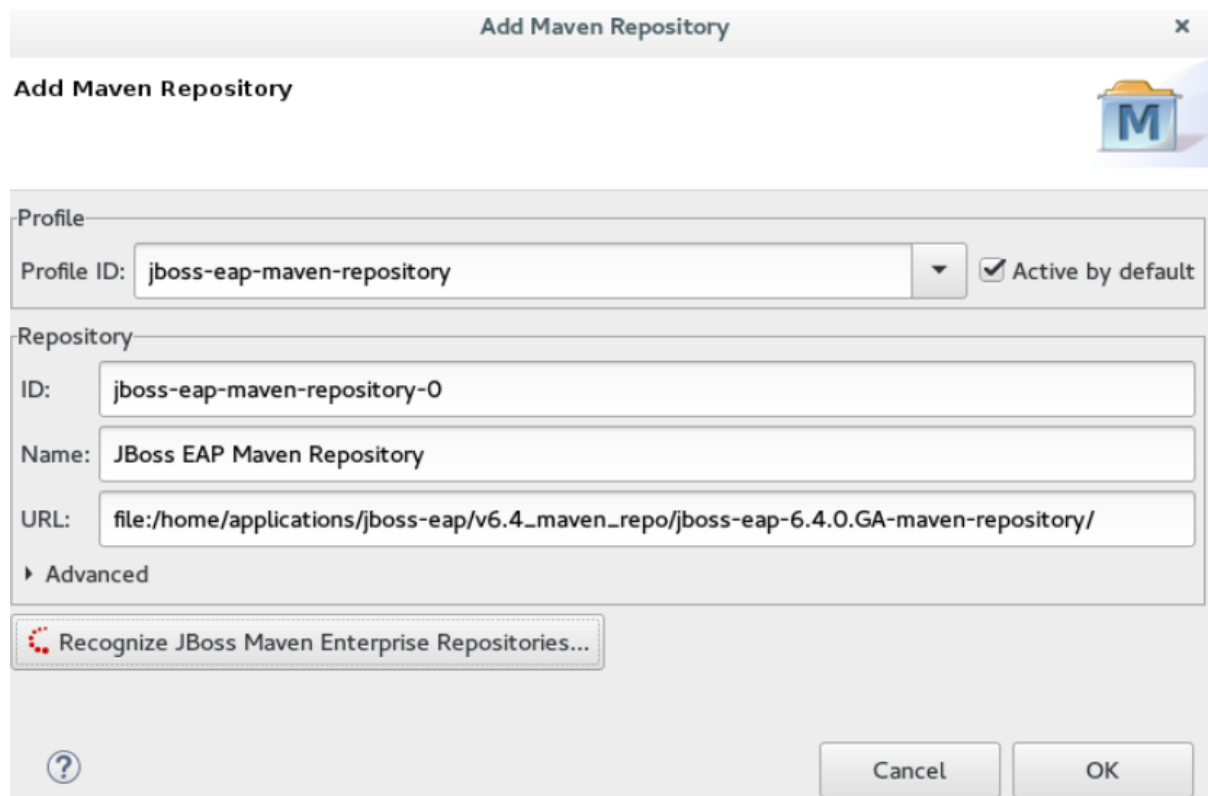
Add Maven Repository ×

Add Maven Repository

M

Profile

Profile ID: jboss-eap-maven-repository

Active by default

Repository

ID: jboss-eap-maven-repository-0

Name: JBoss EAP Maven Repository

URL: file:/home/applications/jboss-eap/v6.4_maven_repo/jboss-eap-6.4.0.GA-maven-repository/

Advanced

Recognize JBoss Maven Enterprise Repositories...

?

Cancel

OK